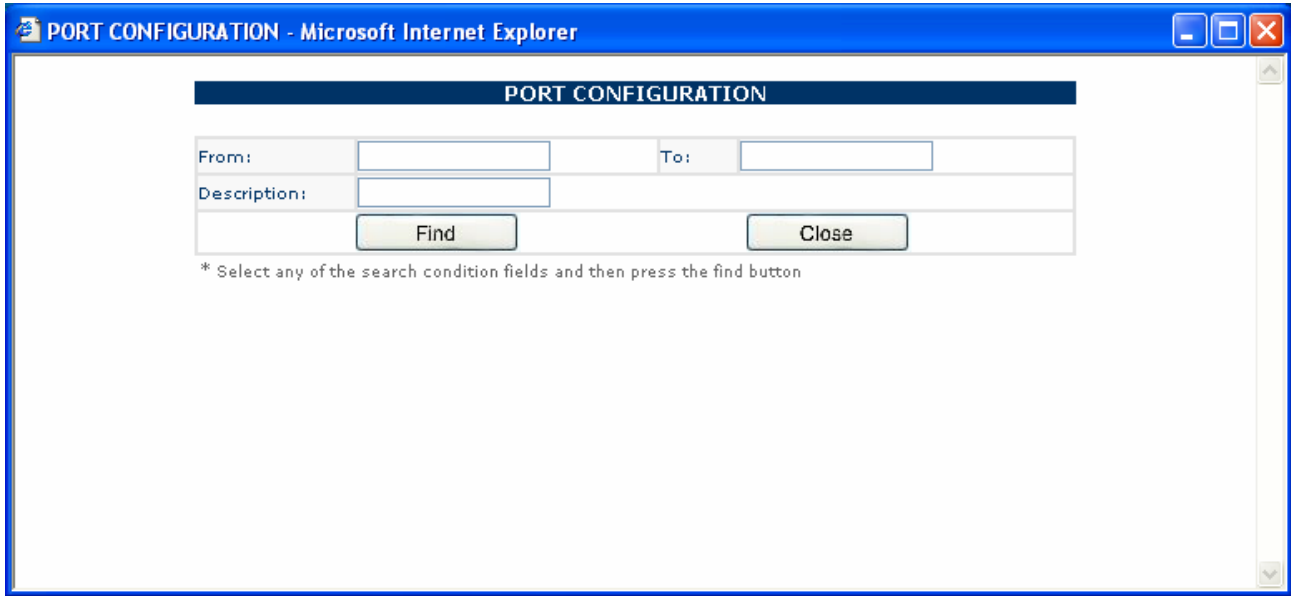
PORT CONFIGURATION - Microsoft Internet Explorer

PORT CONFIGURATION

| From: | | To: | |
|---|---|---|---|
| Description: | | | |
| | Find | | Close |

* Select any of the search condition fields and then press the find button